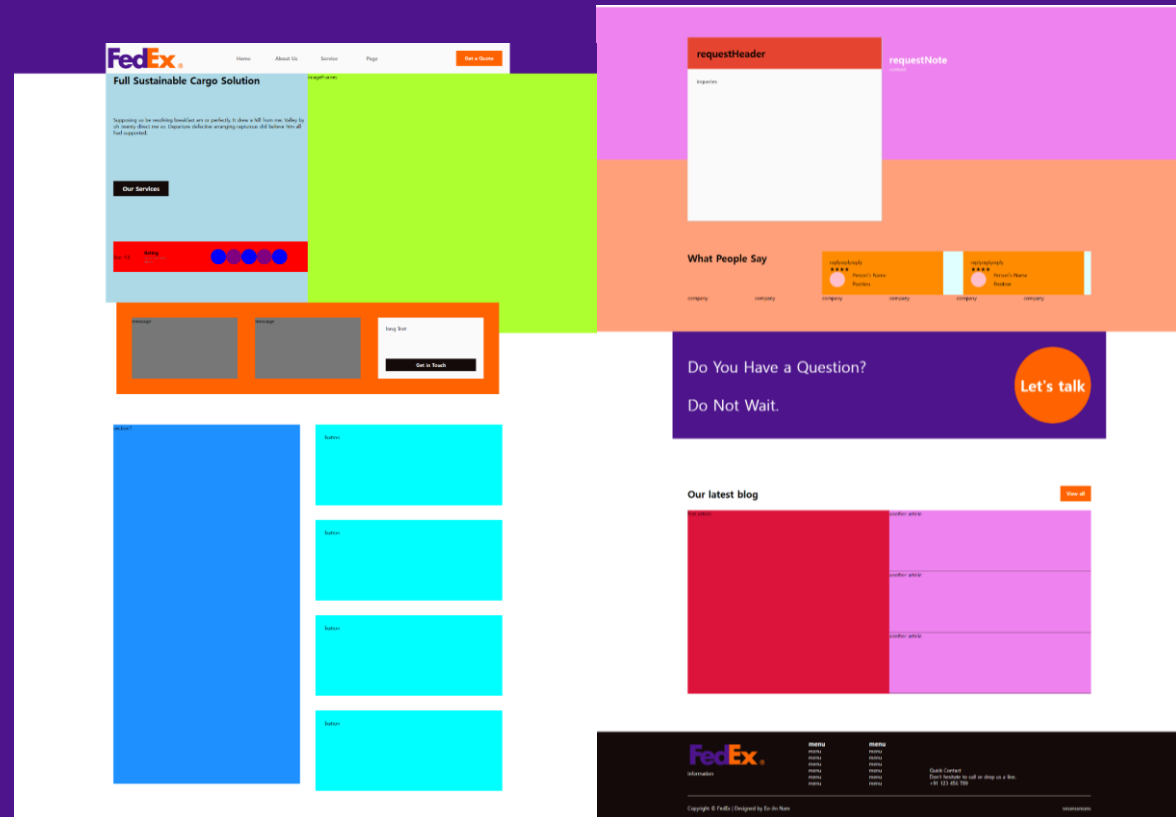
FedEx.

Home About Us Service Page

Get a Quote

Full Sustainable Cargo Solution

imageFrames

Supposing so be resolving breakfast am or perfectly. It drew a hill from me. Valley by oh twenty direct me so. Departure defective arranging rapturous did believe him all had supported.

Our Services

Rating

image

image

long line

Get in Touch

section

button

button

button

button

requestHeader

requestNote

Inquiries

What People Say

Person's Name

Position

Person's Name

Position

company company company company company company

Do You Have a Question?

Do Not Wait.

Let's talk

Our latest blog

View all

first article

another article

another article

another article

FedEx.

Information

menu

menu

menu

menu

menu

menu

menu

menu

menu

menu

menu

menu

menu

menu

Quick Contact

Don't hesitate to call or drop us a line.

+91 123 456 789

Copyright © FedEx | Designed by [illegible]

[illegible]